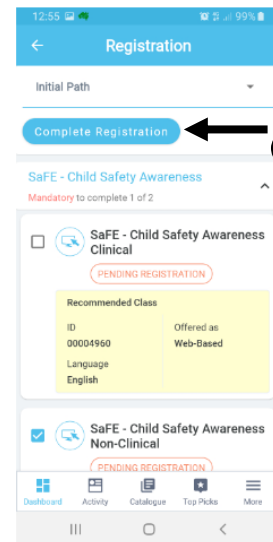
12:55 99%

Registration

Initial Path

Complete Registration

SaFE - Child Safety Awareness

Mandatory to complete 1 of 2

SaFE - Child Safety Awareness Clinical

PENDING REGISTRATION

Recommended Class

ID
00004960

Offered as
Web-Based

Language
English

SaFE - Child Safety Awareness Non-Clinical

PENDING REGISTRATION

Dashboard Activity Catalogue Top Picks More